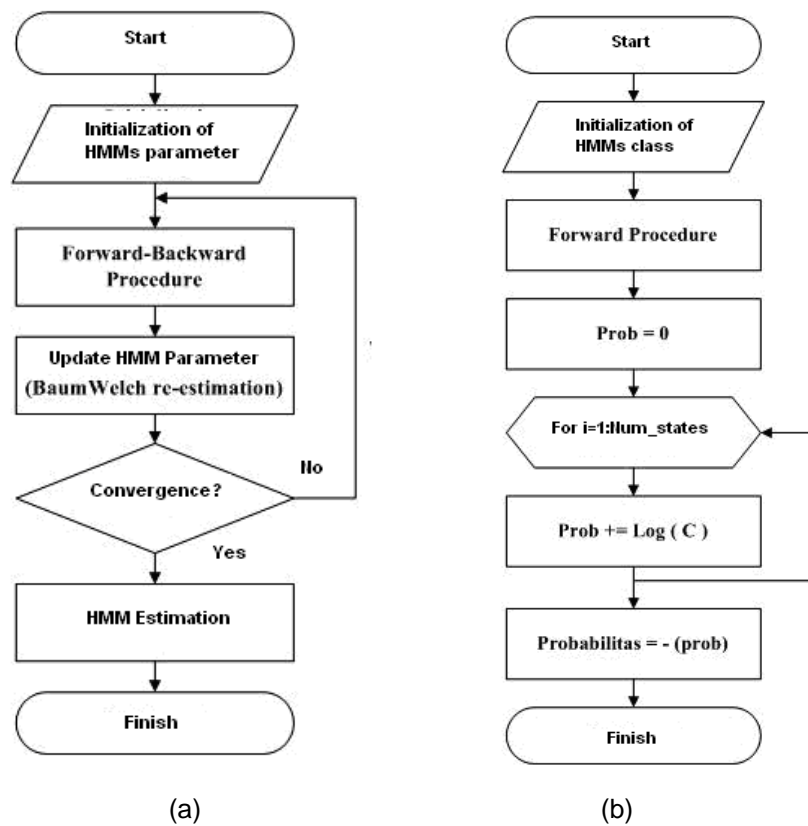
Start

Initialization of HMMs parameter

Forward-Backward Procedure

Update HMM Parameter (BaumWelch re-estimation)

Convergence?

No

Yes

HMM Estimation

Finish

(a)

Start

Initialization of HMMs class

Forward Procedure

Prob = 0

For i=1:Num_states

Prob += Log ( C )

Probabilitas = - (prob)

Finish

(b)